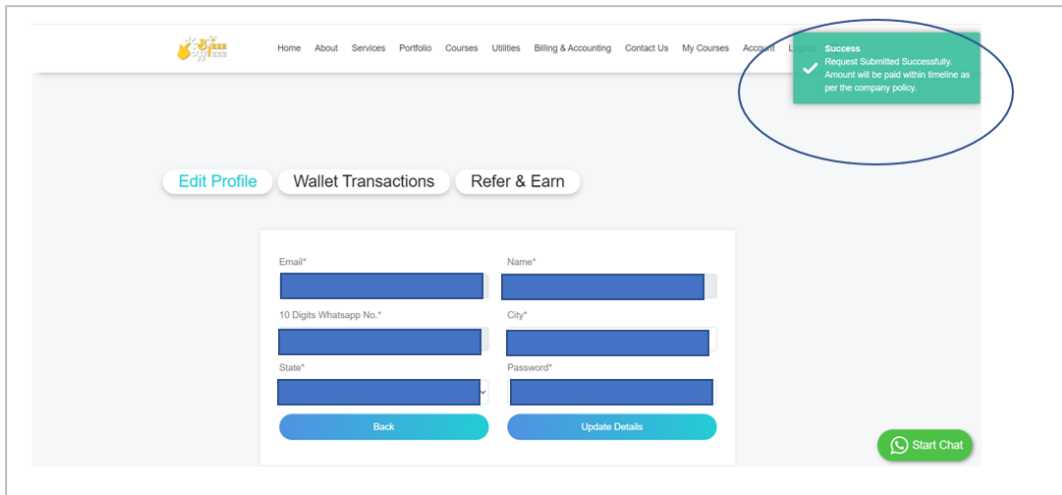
Home About Services Portfolio Courses Utilities Billing & Accounting Contact Us My Courses Account Logout

Success
Request Submitted Successfully. Amount will be paid within timeline as per the company policy.

Edit Profile Wallet Transactions Refer & Earn

Email*

Name*

10 Digits Whatsapp No.*

City*

State*

Password*

Back

Update Details

Start Chat